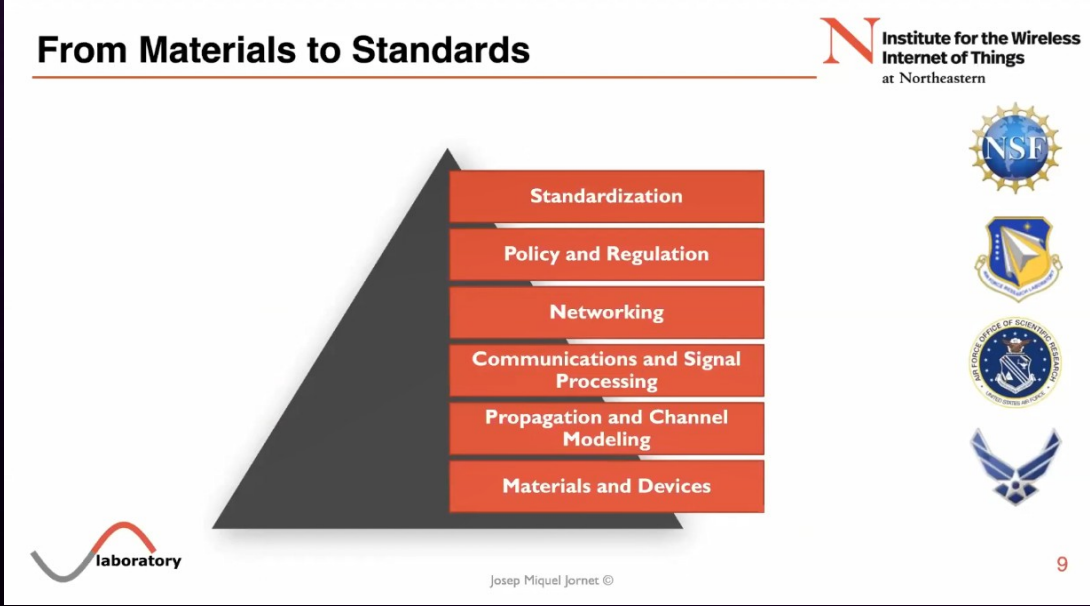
From Materials to Standards

N Institute for the Wireless Internet of Things at Northeastern

NSF

AIR FORCE OFFICE OF SCIENTIFIC RESEARCH UNITED STATES AIR FORCE

Standardization

Policy and Regulation

Networking

Communications and Signal Processing

Propagation and Channel Modeling

Materials and Devices

laboratory

Josep Miquel Jornet ©

9